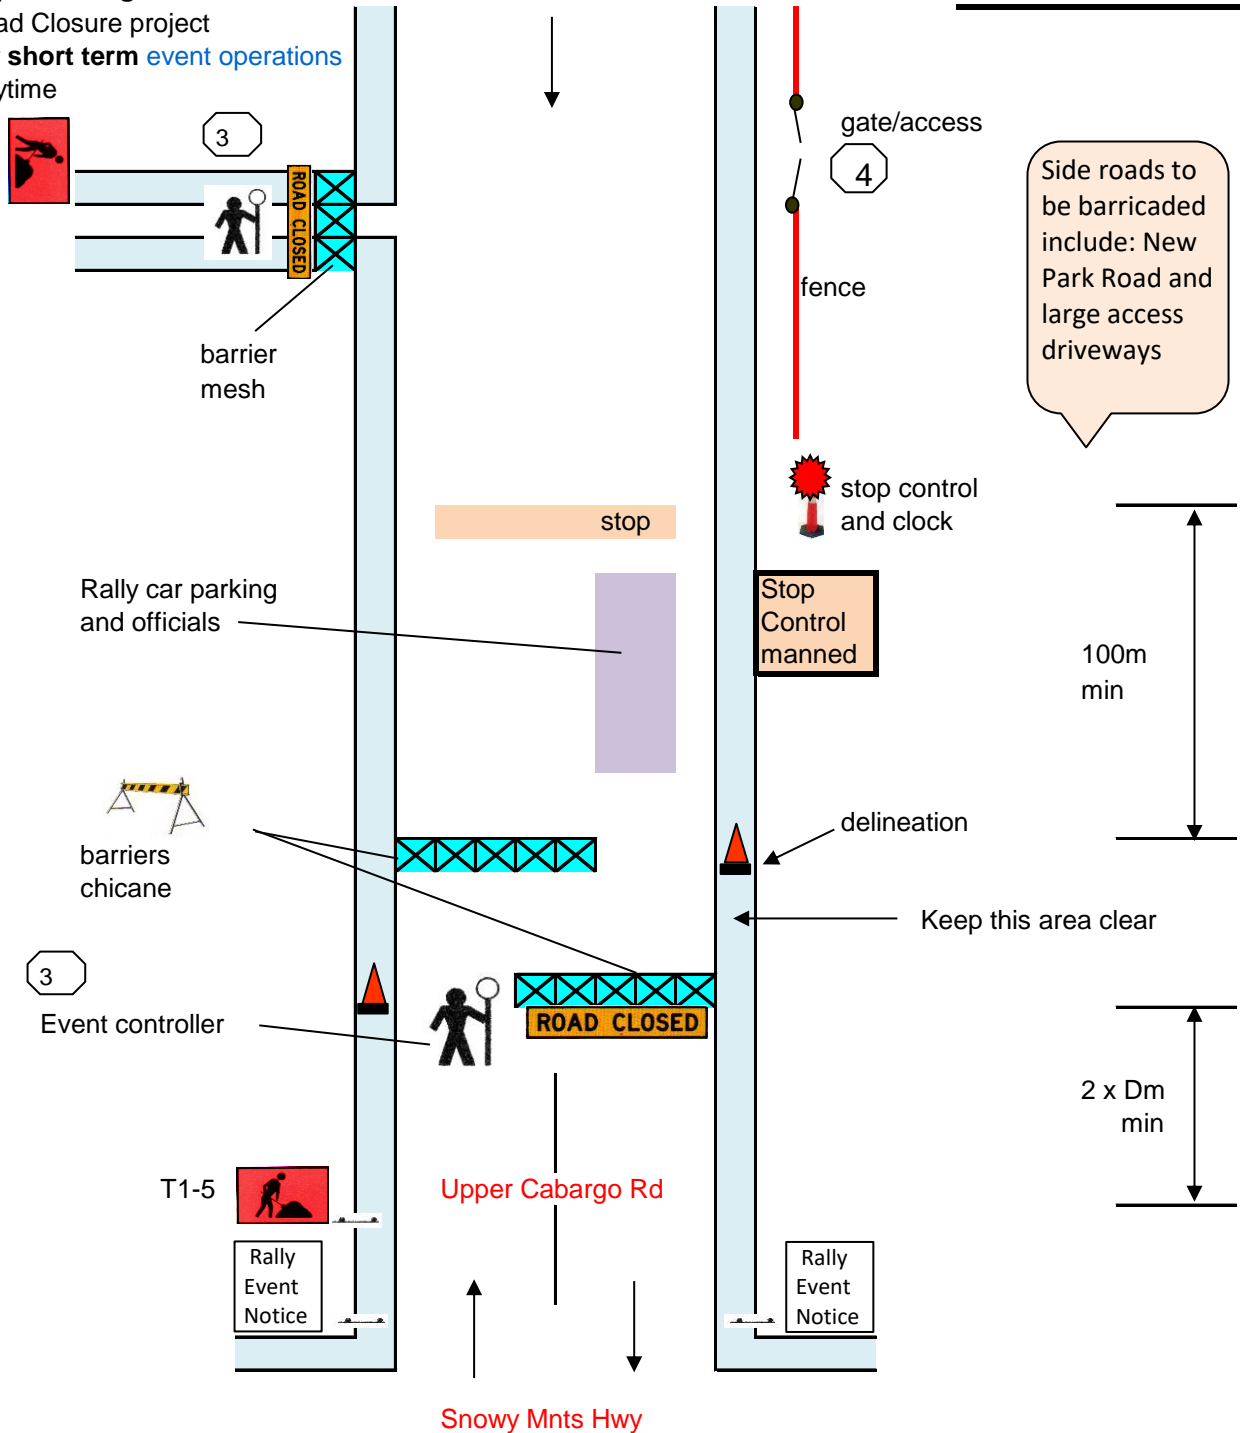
ad Closure project
short term event operations
ytime

3

ROAD CLOSED

barrier mesh

gate/access

4

fence

Side roads to be barricaded include: New Park Road and large access driveways

stop control and clock

stop

Rally car parking and officials

Stop Control manned

100m min

barriers chicane

delineation

Keep this area clear

3

Event controller

ROAD CLOSED

2 x Dm min

T1-5

Upper Cabargo Rd

Rally Event Notice

Rally Event Notice

Snowy Mnts Hwy